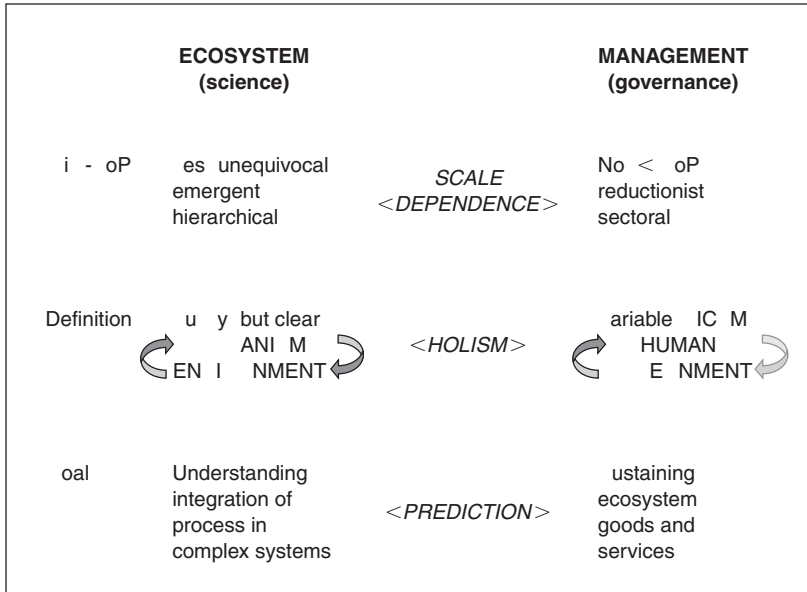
ECOSYSTEM (science)

MANAGEMENT (governance)

i - oP

es unequivocal emergent hierarchical

SCALE <DEPENDENCE>

No < oP reductionist sectoral

Definition

u y but clear ANI M EN I NMENT

<HOLISM>

ariable IC M HUMAN E NMENT

oal

Understanding integration of process in complex systems

<PREDICTION>

ustaining ecosystem goods and services